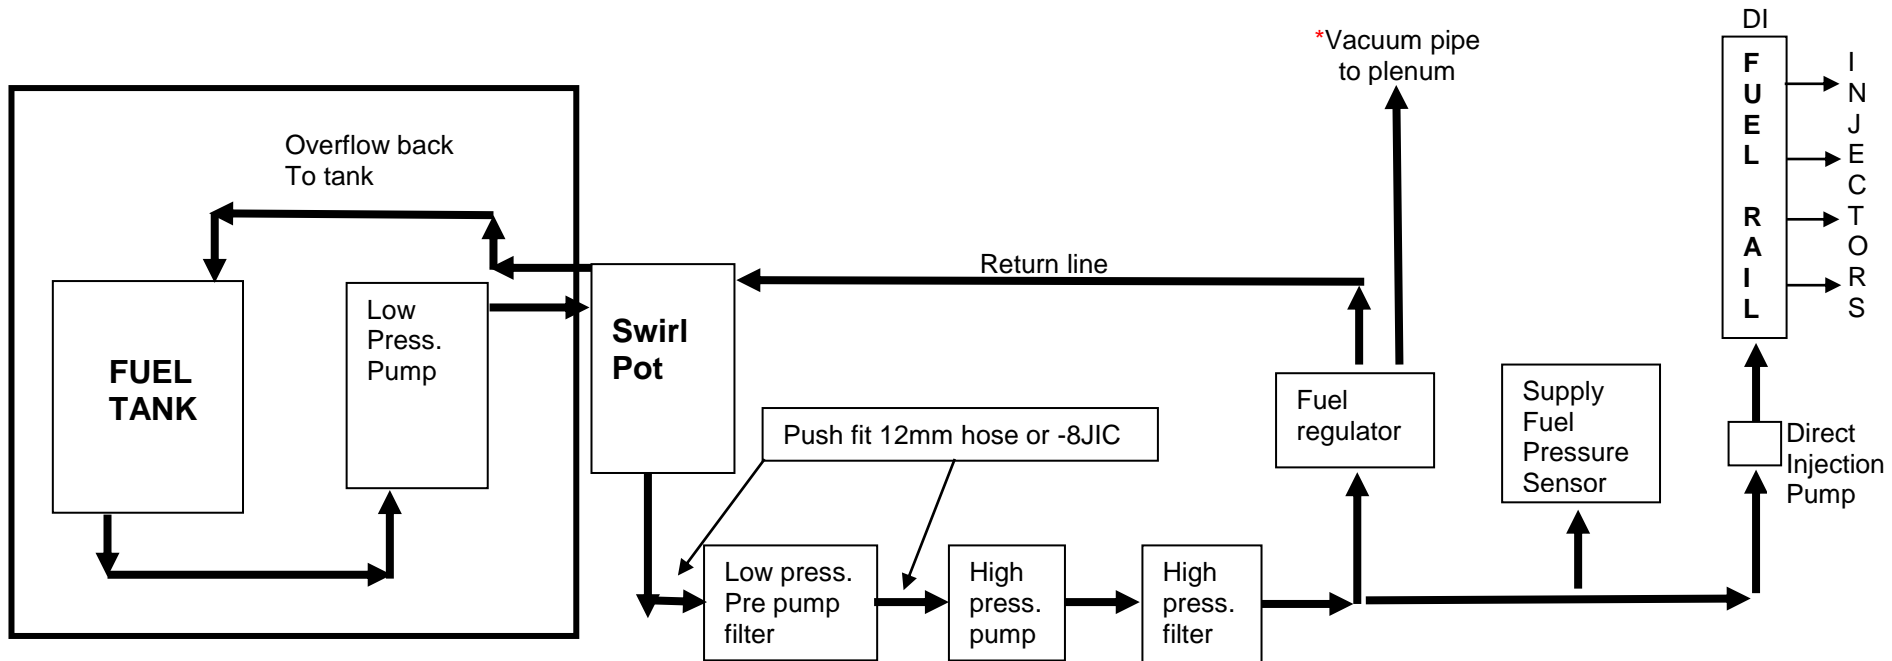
DI

*Vacuum pipe to plenum

FUEL RAIL

INJECTORS

Overflow back
To tank

Return line

FUEL TANK

Low Press. Pump

Swirl Pot

Push fit 12mm hose or -8JIC

Fuel regulator

Supply Fuel Pressure Sensor

Direct Injection Pump

Low press. Pre pump filter

High press. pump

High press. filter